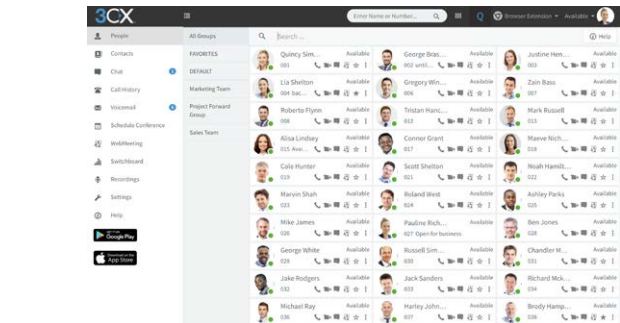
3CX

Enter Name or Number...

Browser Extension • Available •

People
Contacts
Chat
Call History
Voicemail
Schedule Conference
WebMeeting
Switchboard
Recordings
Settings
Help

GET IT ON Google Play
Download on the App Store

All Groups
FAVORITES
DEFAULT
Marketing Team
Project Forward Group
Sales Team

Search ...

Help

| | | |
|---|---|---|
| Quincy Sim... Available 001 | George Bras... Available 002 until... | Justine Hen... Available 003 |
| Lia Shelton Available 004 | Gregory Win... Available 005 | Zain Bass Available 007 |
| Roberto Flynn Available 008 | Tristan Hanc... Available 012 | Mark Russell Available 013 |
| Alisa Lindsey Available 015 Avai... | Connor Grant Available 017 | Maeve Nich... Available 018 |
| Cole Hunter Available 019 | Scott Shelton Available 021 | Noah Hamilt... Available 022 |
| Marvin Shah Available 023 | Roland West Available 024 | Ashley Parks Available 025 |
| Mike James Available 026 | Pauline Rich... Available 027 Open for business | Ben Jones Available 028 |
| George White Available 029 | Russell Sim... Available 030 | Chandler M... Available 031 |
| Jake Rodgers Available 032 | Jack Sanders Available 033 | Richard Mck... Available 034 |
| Michael Ray Available 036 | Harley John... Available 037 | Brody Hamp... Available 038 |